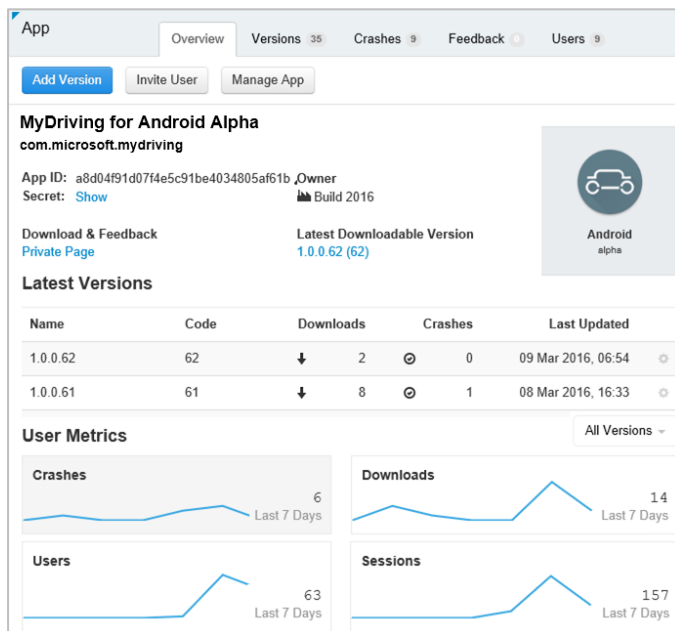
App

Overview | Versions 35 | Crashes 9 | Feedback 0 | Users 9

Add Version | Invite User | Manage App

MyDriving for Android Alpha
com.microsoft.mydriving

App ID: a8d04f91d07f4e5c91be4034805af61b
Secret: Show

Owner
Build 2016

Download & Feedback
Private Page

Latest Downloadable Version
1.0.0.62 (62)

Android
alpha

Latest Versions

| Name | Code | Downloads | Crashes | Last Updated |
|---|---|---|---|---|
| 1.0.0.62 | 62 | 2 | 0 | 09 Mar 2016, 06:54 |
| 1.0.0.61 | 61 | 8 | 1 | 08 Mar 2016, 16:33 |

User Metrics

All Versions

Crashes
6
Last 7 Days

Downloads
14
Last 7 Days

Users
63
Last 7 Days

Sessions
157
Last 7 Days